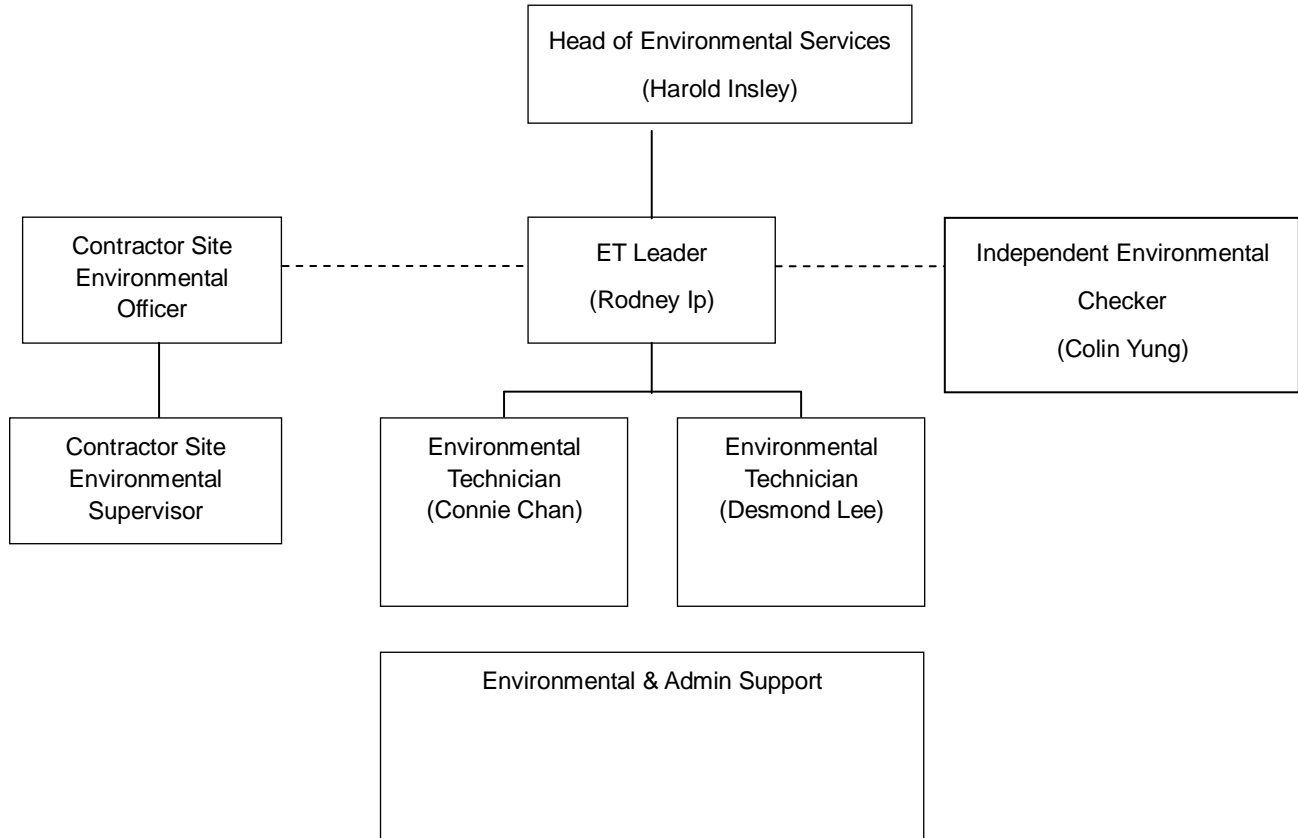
Head of Environmental Services
(Harold Insley)

Contractor Site Environmental Officer

ET Leader
(Rodney Ip)

Independent Environmental Checker
(Colin Yung)

Contractor Site Environmental Supervisor

Environmental Technician
(Connie Chan)

Environmental Technician
(Desmond Lee)

Environmental & Admin Support